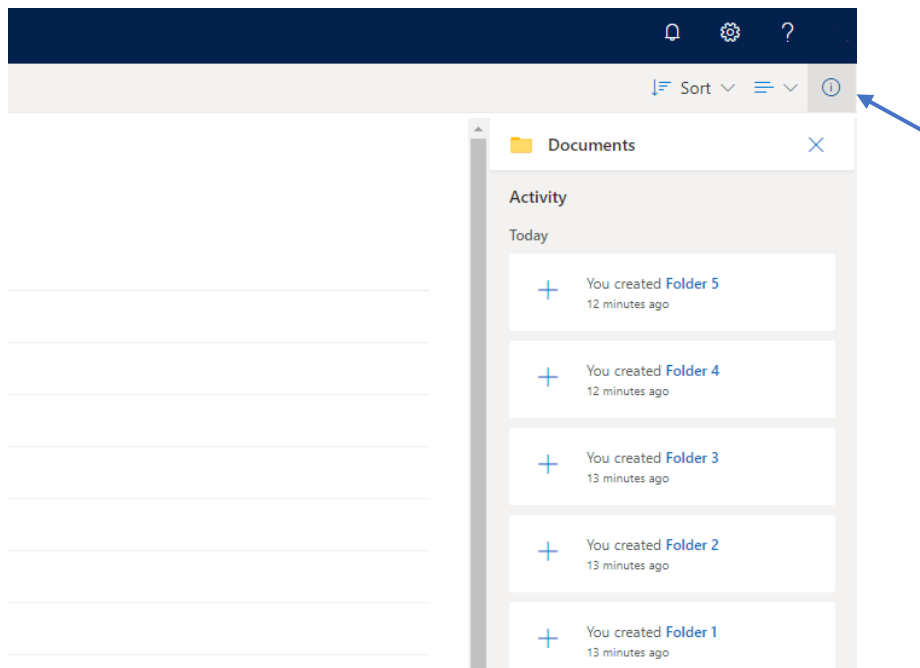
?

Sort

Documents

Activity

Today

You created Folder 5
12 minutes ago

You created Folder 4
12 minutes ago

You created Folder 3
13 minutes ago

You created Folder 2
13 minutes ago

You created Folder 1
13 minutes ago